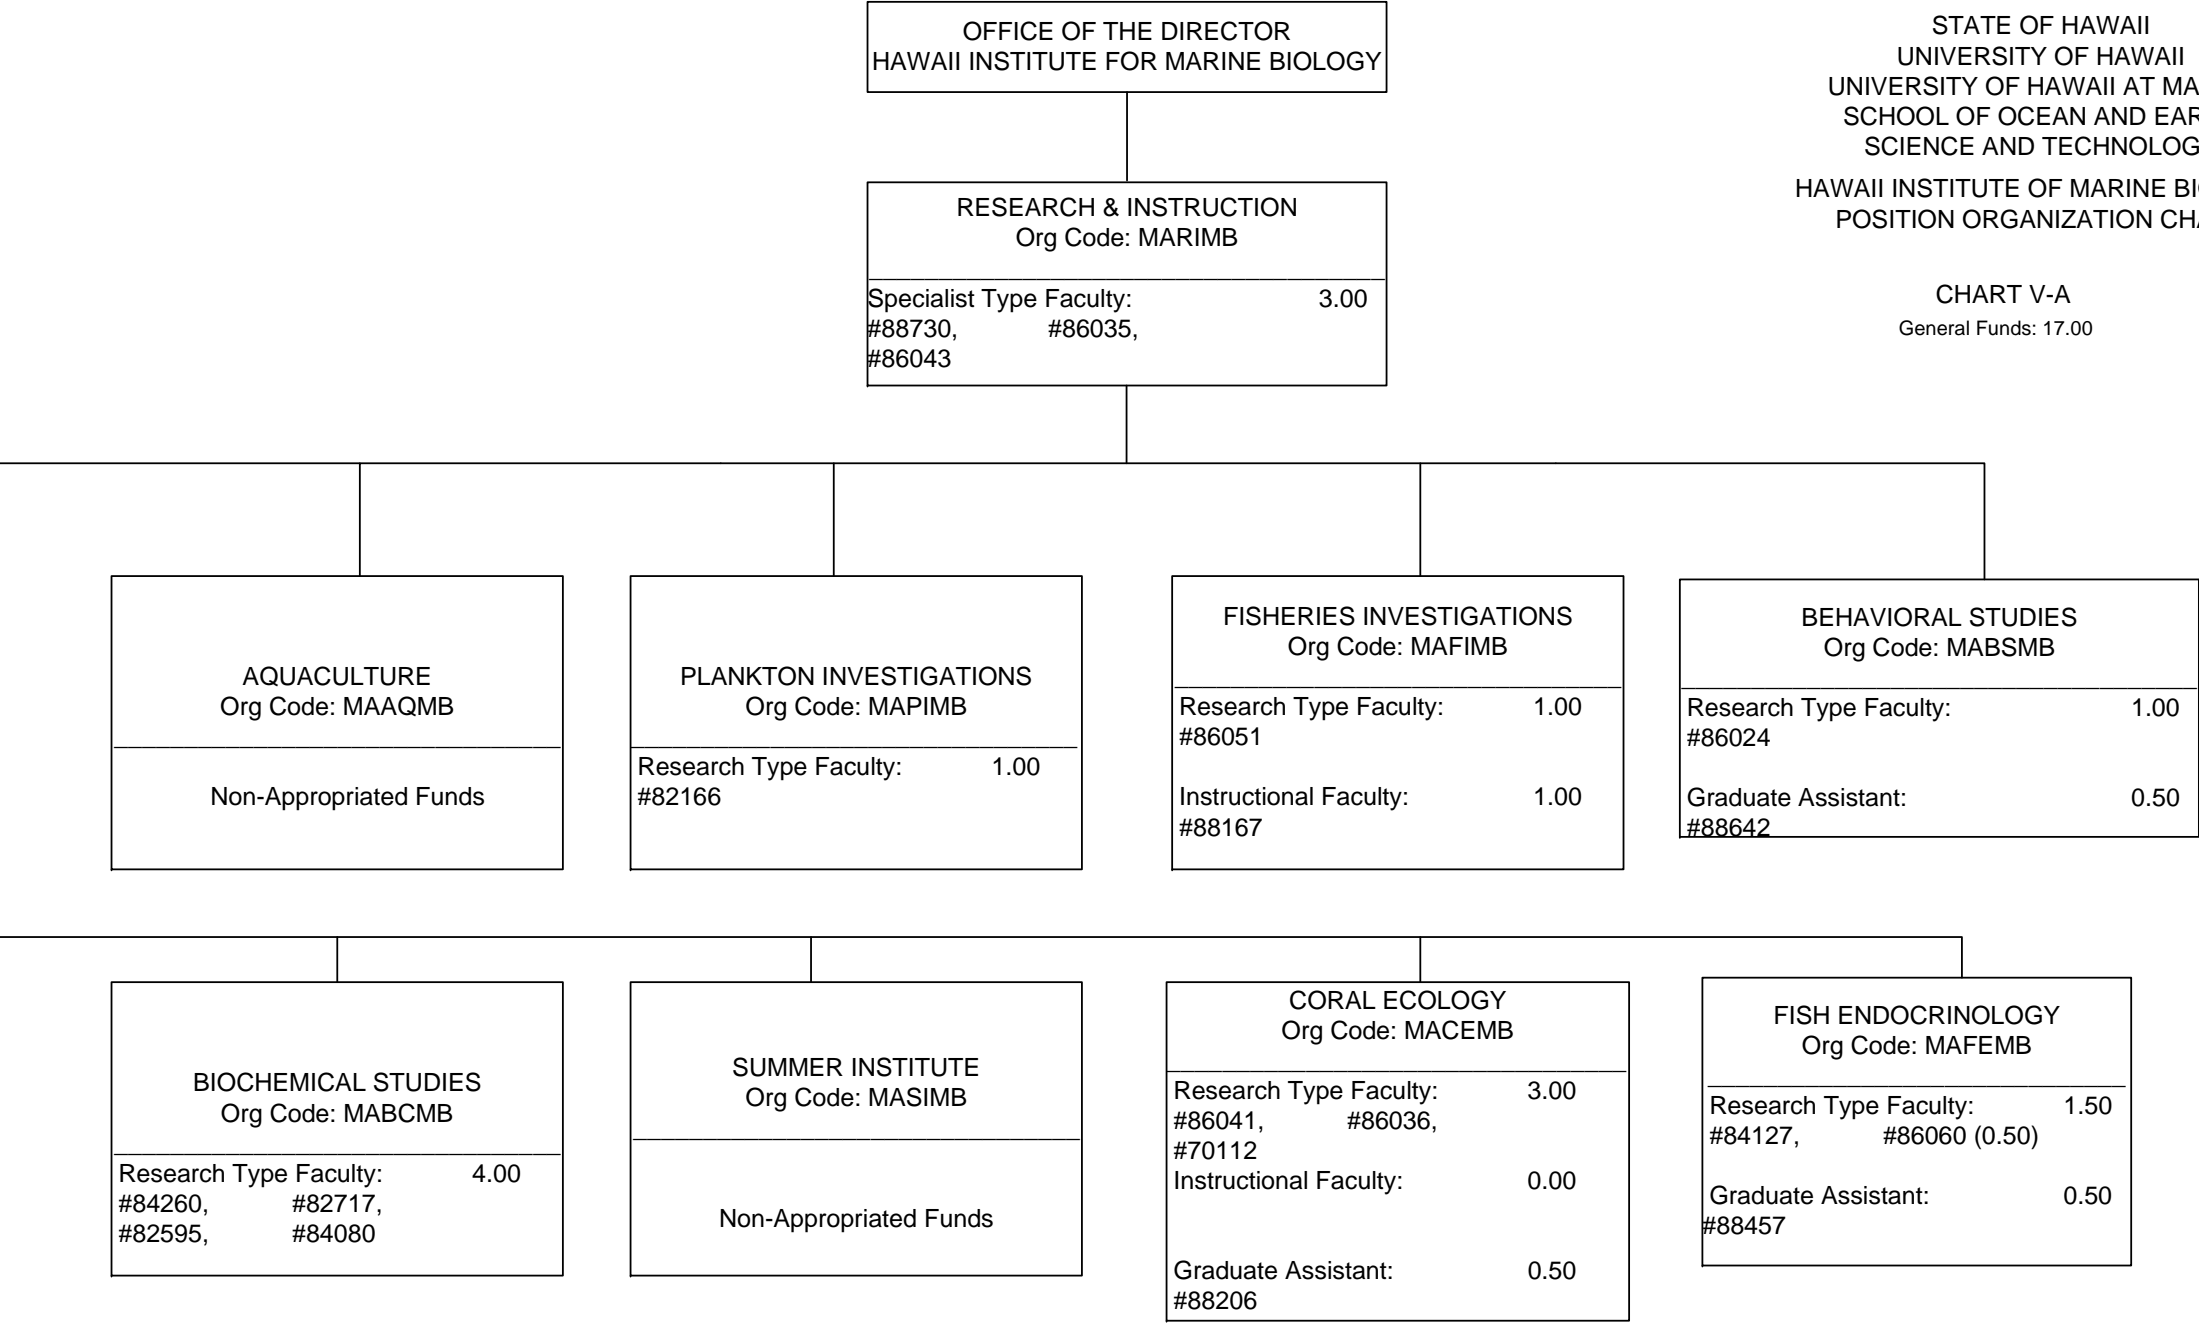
OFFICE OF THE DIRECTOR
HAWAII INSTITUTE FOR MARINE BIOLOGY

STATE OF HAWAII
UNIVERSITY OF HAWAII
UNIVERSITY OF HAWAII AT MA
SCHOOL OF OCEAN AND EAR
SCIENCE AND TECHNOLOG

HAWAII INSTITUTE OF MARINE BI
POSITION ORGANIZATION CH

CHART V-A
General Funds: 17.00

RESEARCH & INSTRUCTION
Org Code: MARIMB

Specialist Type Faculty: 3.00
#88730, #86035,
#86043

AQUACULTURE
Org Code: MAAQMB

Non-Appropriated Funds

PLANKTON INVESTIGATIONS
Org Code: MAPIMB

Research Type Faculty: 1.00
#82166

FISHERIES INVESTIGATIONS
Org Code: MAFIMB

Research Type Faculty: 1.00
#86051

Instructional Faculty: 1.00
#88167

BEHAVIORAL STUDIES
Org Code: MABSMB

Research Type Faculty: 1.00
#86024

Graduate Assistant: 0.50
#88642

BIOCHEMICAL STUDIES
Org Code: MABCMB

Research Type Faculty: 4.00
#84260, #82717,
#82595, #84080

SUMMER INSTITUTE
Org Code: MASIMB

Non-Appropriated Funds

CORAL ECOLOGY
Org Code: MACEMB

Research Type Faculty: 3.00
#86041, #86036,
#70112
Instructional Faculty: 0.00

Graduate Assistant: 0.50
#88206

FISH ENDOCRINOLOGY
Org Code: MAFEMB

Research Type Faculty: 1.50
#84127, #86060 (0.50)

Graduate Assistant: 0.50
#88457